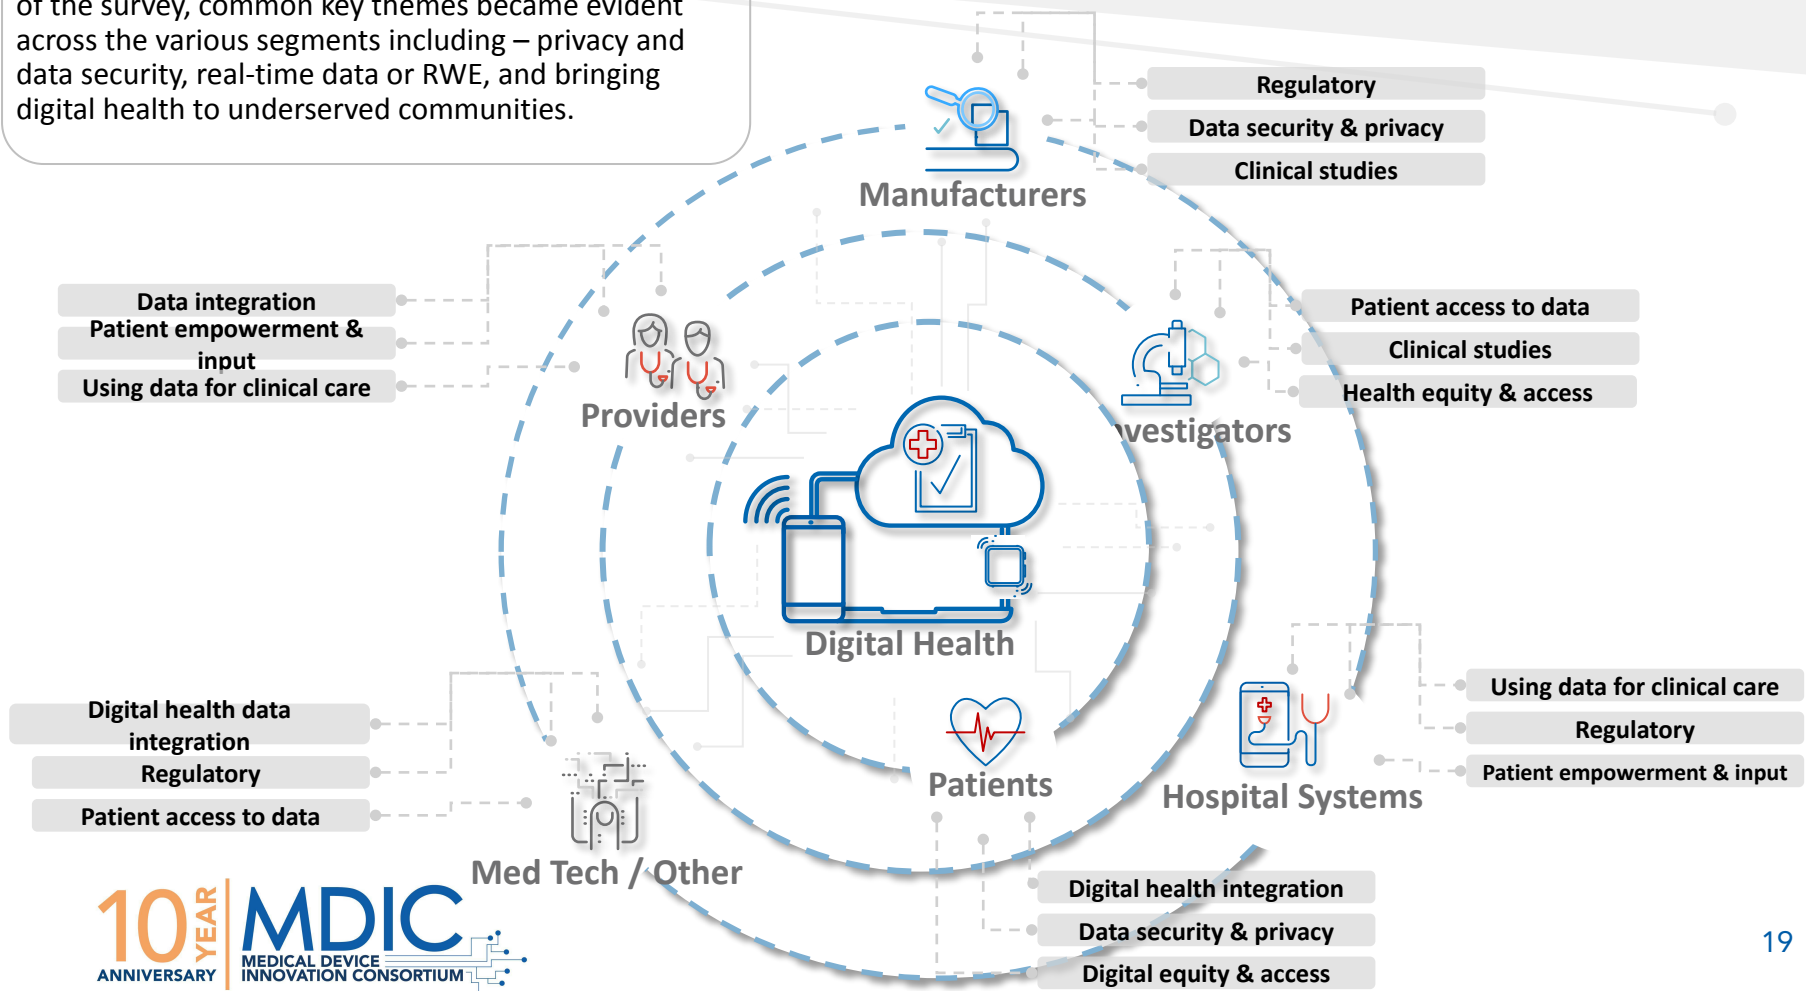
of the survey, common key themes became evident across the various segments including – privacy and data security, real-time data or RWE, and bringing digital health to underserved communities.

Regulatory

Data security & privacy

Clinical studies

Manufacturers

Data integration

Patient empowerment & input

Using data for clinical care

Providers

Patient access to data

Clinical studies

Health equity & access

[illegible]vestigators

Digital Health

Using data for clinical care

Regulatory

Patient empowerment & input

Digital health data integration

Regulatory

Patient access to data

Patients

Hospital Systems

Med Tech / Other

Digital health integration

Data security & privacy

Digital equity & access

10 YEAR ANNIVERSARY

MDIC MEDICAL DEVICE INNOVATION CONSORTIUM

19